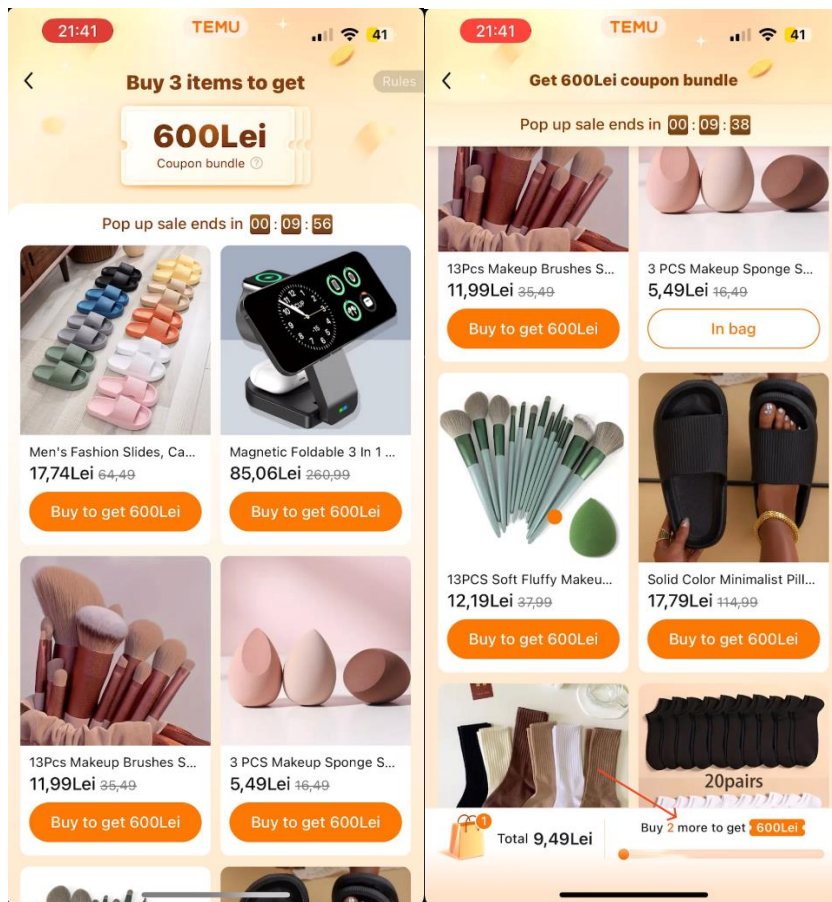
21:41 TEMU 41

Buy 3 items to get

Rules

600Lei
Coupon bundle

Pop up sale ends in 00 : 09 : 56

Men's Fashion Slides, Ca...
17,74Lei ~~64,49~~
Buy to get 600Lei

Magnetic Foldable 3 In 1 ...
85,06Lei ~~260,99~~
Buy to get 600Lei

13Pcs Makeup Brushes S...
11,99Lei ~~35,49~~
Buy to get 600Lei

3 PCS Makeup Sponge S...
5,49Lei ~~16,49~~
Buy to get 600Lei

21:41 TEMU 41

Get 600Lei coupon bundle

Pop up sale ends in 00 : 09 : 38

13Pcs Makeup Brushes S...
11,99Lei ~~35,49~~
Buy to get 600Lei

3 PCS Makeup Sponge S...
5,49Lei ~~16,49~~
In bag

13PCS Soft Fluffy Makeu...
12,19Lei ~~37,99~~
Buy to get 600Lei

Solid Color Minimalist Pill...
17,79Lei ~~114,99~~
Buy to get 600Lei

20pairs

1
Total 9,49Lei

Buy 2 more to get 600Lei